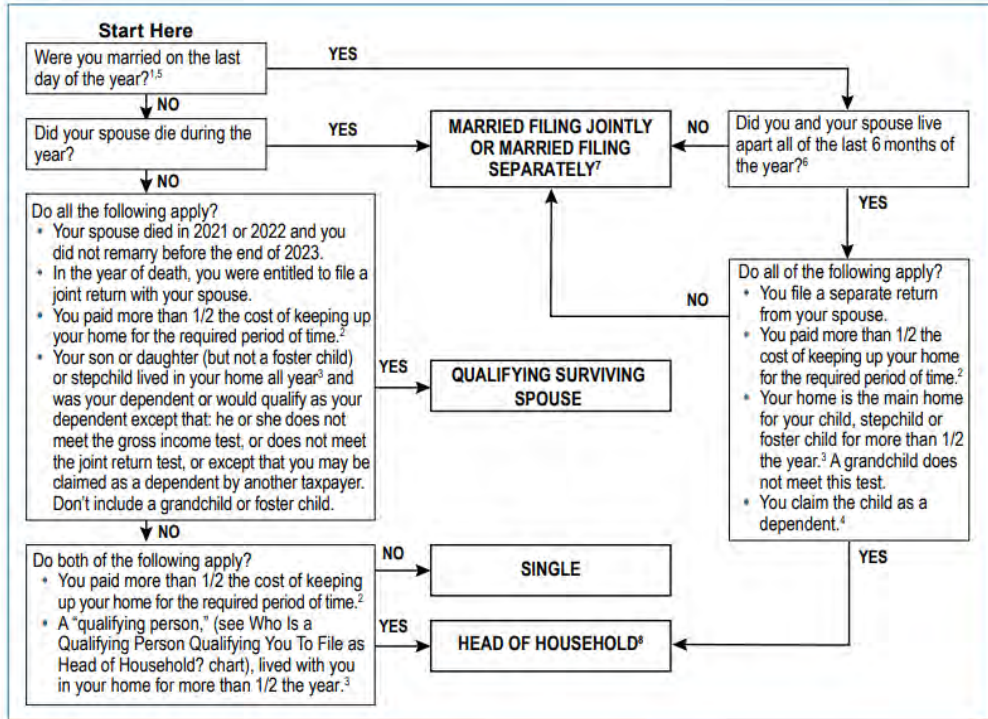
Start Here

Were you married on the last day of the year?$^{1,5}$

YES

NO

Did your spouse die during the year?

YES

MARRIED FILING JOINTLY OR MARRIED FILING SEPARATELY$^{7}$

NO

Did you and your spouse live apart all of the last 6 months of the year?$^{6}$

NO

YES

Do all the following apply?
• Your spouse died in 2021 or 2022 and you did not remarry before the end of 2023.
• In the year of death, you were entitled to file a joint return with your spouse.
• You paid more than 1/2 the cost of keeping up your home for the required period of time.$^{2}$
• Your son or daughter (but not a foster child) or stepchild lived in your home all year$^{3}$ and was your dependent or would qualify as your dependent except that: he or she does not meet the gross income test, or does not meet the joint return test, or except that you may be claimed as a dependent by another taxpayer. Don't include a grandchild or foster child.

NO

Do all of the following apply?
• You file a separate return from your spouse.
• You paid more than 1/2 the cost of keeping up your home for the required period of time.$^{2}$
• Your home is the main home for your child, stepchild or foster child for more than 1/2 the year.$^{3}$ A grandchild does not meet this test.
• You claim the child as a dependent.$^{4}$

YES

QUALIFYING SURVIVING SPOUSE

NO

Do both of the following apply?
• You paid more than 1/2 the cost of keeping up your home for the required period of time.$^{2}$
• A "qualifying person," (see Who Is a Qualifying Person Qualifying You To File as Head of Household? chart), lived with you in your home for more than 1/2 the year.$^{3}$

NO

SINGLE

YES

YES

HEAD OF HOUSEHOLD$^{8}$